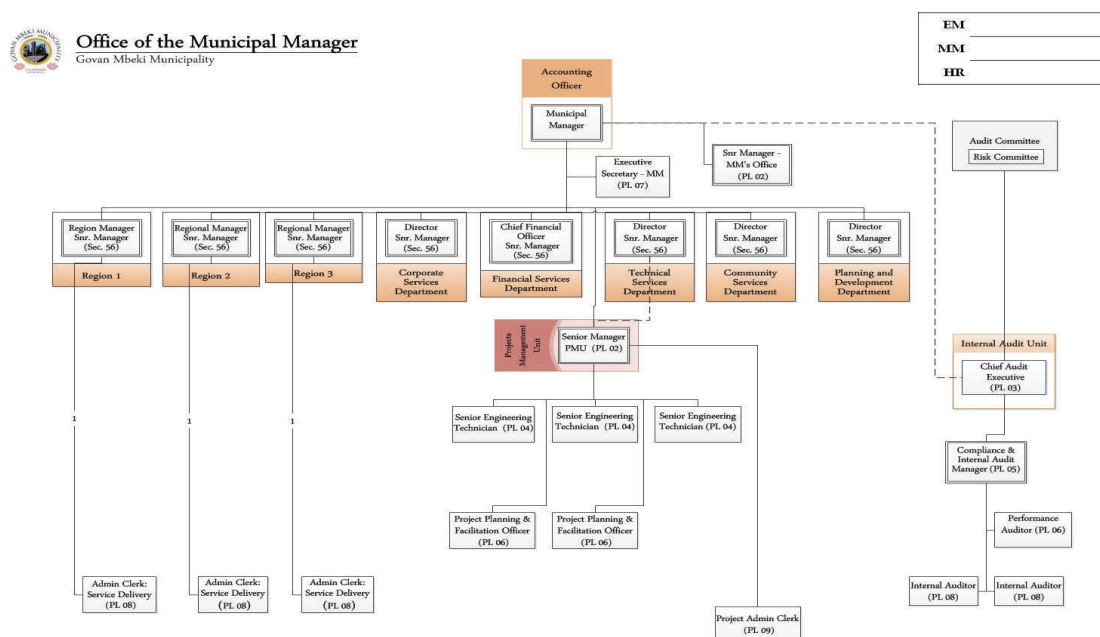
GOVAN MBEKI MUNICIPALITY

Office of the Municipal Manager
Govan Mbeki Municipality

EM
MM
HR

Accounting Officer

Municipal Manager

Snr Manager - MM's Office (PL 02)

Executive Secretary - MM (PL 07)

Audit Committee
Risk Committee

Region Manager Snr. Manager (Sec. 56)
Region 1

Regional Manager Snr. Manager (Sec. 56)
Region 2

Regional Manager Snr. Manager (Sec. 56)
Region 3

Director Snr. Manager (Sec. 56)
Corporate Services Department

Chief Financial Officer Snr. Manager (Sec. 56)
Financial Services Department

Director Snr. Manager (Sec. 56)
Technical Services Department

Director Snr. Manager (Sec. 56)
Community Services Department

Director Snr. Manager (Sec. 56)
Planning and Development Department

Projects Management Unit
Senior Manager PMU (PL 02)

Internal Audit Unit
Chief Audit Executive (PL 03)

1
1
1

Senior Engineering Technician (PL 04)
Senior Engineering Technician (PL 04)
Senior Engineering Technician (PL 04)

Compliance & Internal Audit Manager (PL 05)

Project Planning & Facilitation Officer (PL 06)
Project Planning & Facilitation Officer (PL 06)

Performance Auditor (PL 06)

Admin Clerk: Service Delivery (PL 08)
Admin Clerk: Service Delivery (PL 08)
Admin Clerk: Service Delivery (PL 08)

Internal Auditor (PL 08)
Internal Auditor (PL 08)

Project Admin Clerk (PL 09)